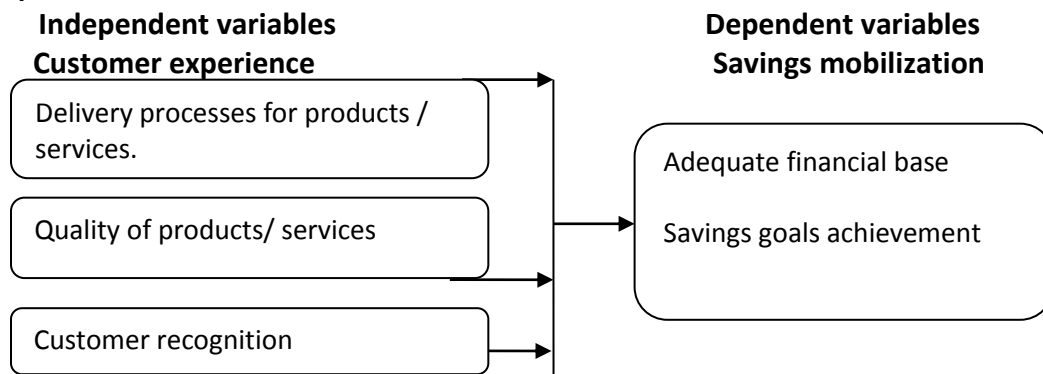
Independent variables
Customer experience

Delivery processes for products / services.

Quality of products/ services

Customer recognition

Dependent variables
Savings mobilization

Adequate financial base

Savings goals achievement